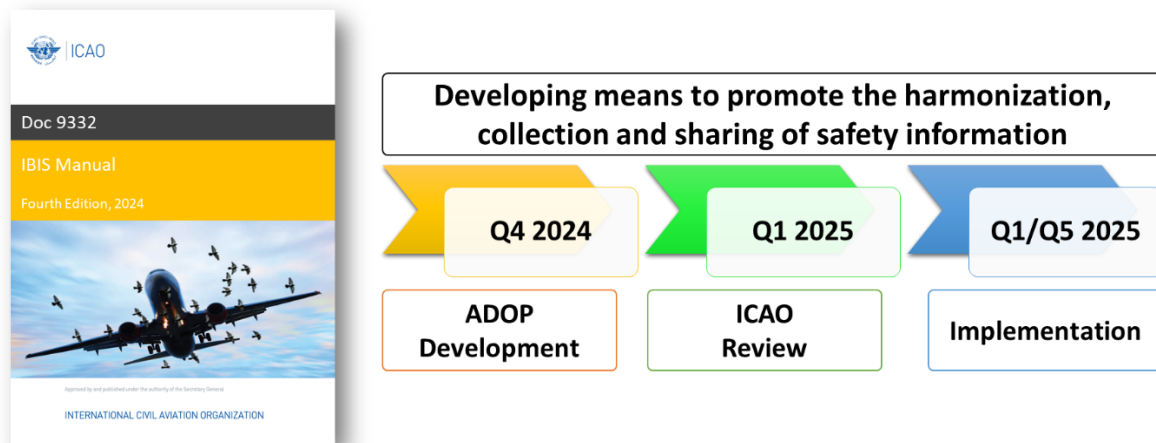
ICAO

Doc 9332

IBIS Manual

Fourth Edition, 2024

Approved by and published under the authority of the Secretary General

INTERNATIONAL CIVIL AVIATION ORGANIZATION

Developing means to promote the harmonization, collection and sharing of safety information

Q4 2024

Q1 2025

Q1/Q5 2025

ADOP Development

ICAO Review

Implementation